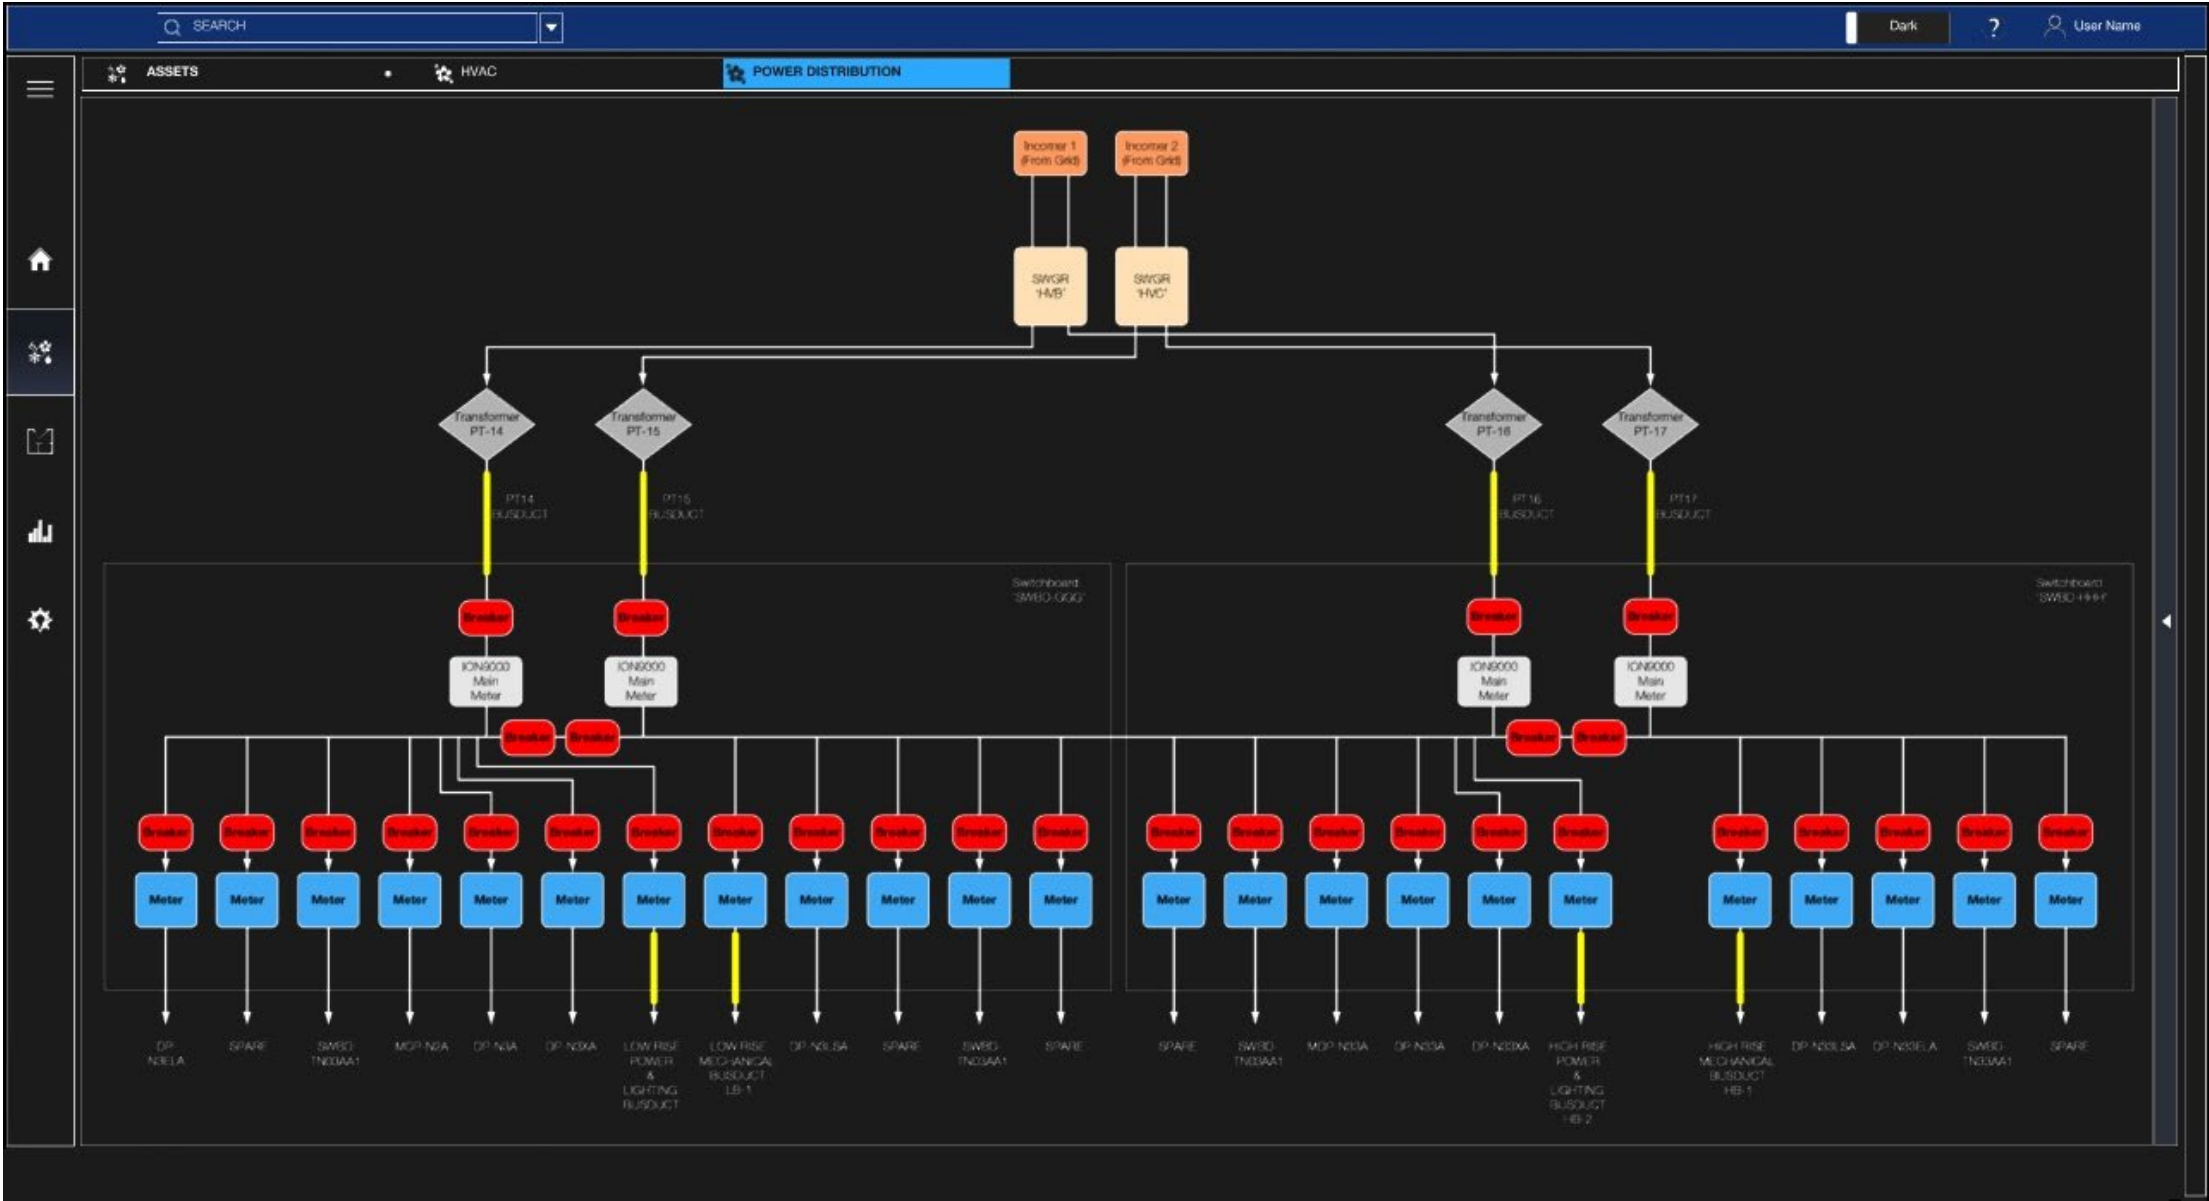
SEARCH

Dark ? User Name

ASSETS • HVAC POWER DISTRIBUTION

Incomer 1 (From Grid)
Incomer 2 (From Grid)

SWGR 'HVB'
SWGR 'HVC'

Transformer PT-14
Transformer PT-15
Transformer PT-16
Transformer PT-17

PT14 BUSDUCT
PT15 BUSDUCT
PT16 BUSDUCT
PT17 BUSDUCT

Switchboard 'SWBD-GGG'
Switchboard 'SWBD-HHH'

Breaker Breaker Breaker Breaker

ION9000 Main Meter
ION9000 Main Meter
ION9000 Main Meter
ION9000 Main Meter

Breaker Breaker Breaker Breaker

Breaker Breaker Breaker Breaker Breaker Breaker Breaker Breaker Breaker Breaker Breaker Breaker Breaker Breaker Breaker Breaker Breaker Breaker Breaker Breaker Breaker Breaker Breaker

Meter Meter Meter Meter Meter Meter Meter Meter Meter Meter Meter Meter Meter Meter Meter Meter Meter Meter Meter Meter Meter Meter Meter

DP N3ELA
SPARE
SWBD TN03AA1
MCP N2A
DP N3A
DP N3XA
LOW RISE POWER & LIGHTING BUSDUCT
LOW RISE MECHANICAL BUSDUCT LB-1
DP N3LSA
SPARE
SWBD TN03AA1
SPARE
SPARE
SWBD TN33AA1
MCP N33A
DP N33A
DP N33XA
HIGH RISE POWER & LIGHTING BUSDUCT HB-2
HIGH RISE MECHANICAL BUSDUCT HB-1
DP N33LSA
DP N33ELA
SWBD TN33AA1
SPARE